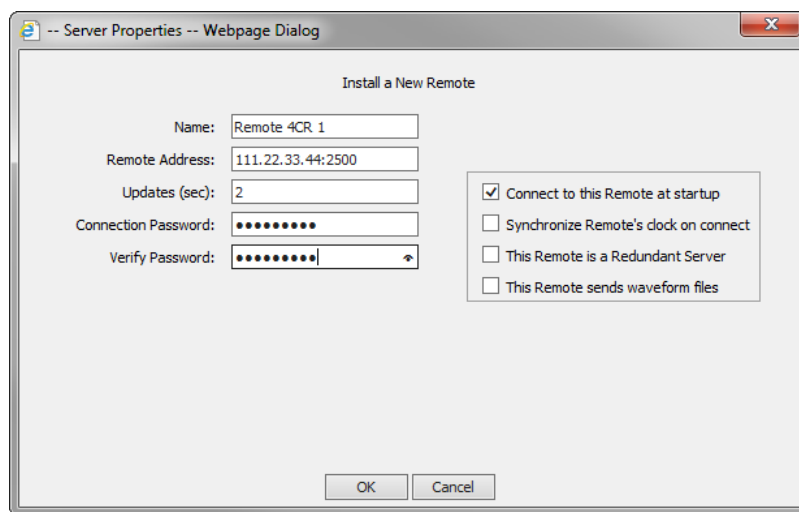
-- Server Properties -- Webpage Dialog

Install a New Remote

Name: Remote 4CR 1
Remote Address: 111.22.33.44:2500
Updates (sec): 2
Connection Password: •••••••••
Verify Password: •••••••••

Connect to this Remote at startup
Synchronize Remote's clock on connect
This Remote is a Redundant Server
This Remote sends waveform files

OK
Cancel